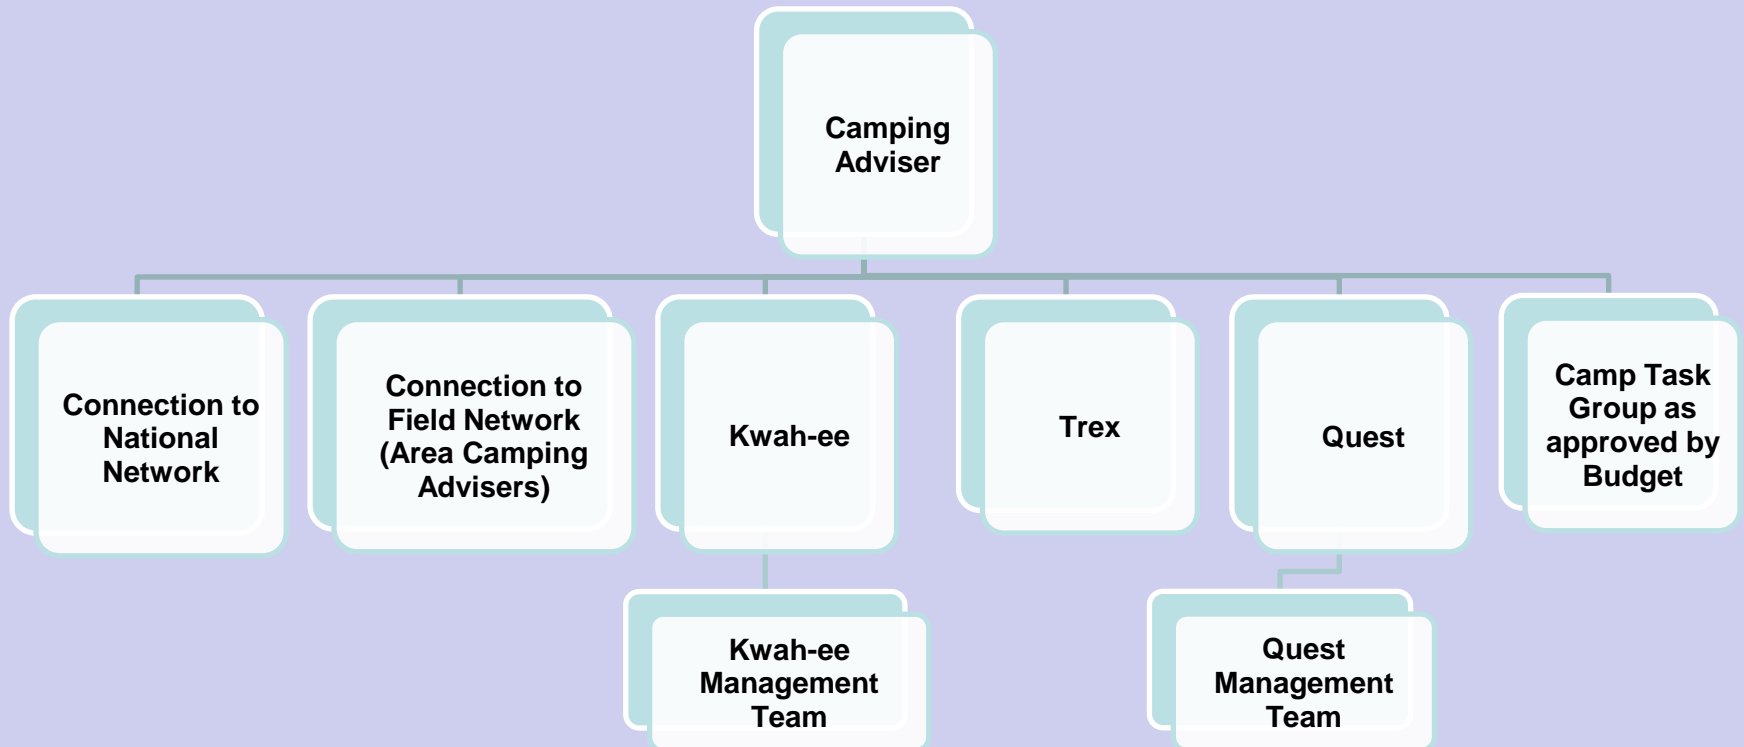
Camping Adviser

Connection to National Network

Connection to Field Network (Area Camping Advisers)

Kwah-ee

Trex

Quest

Camp Task Group as approved by Budget

Kwah-ee Management Team

Quest Management Team